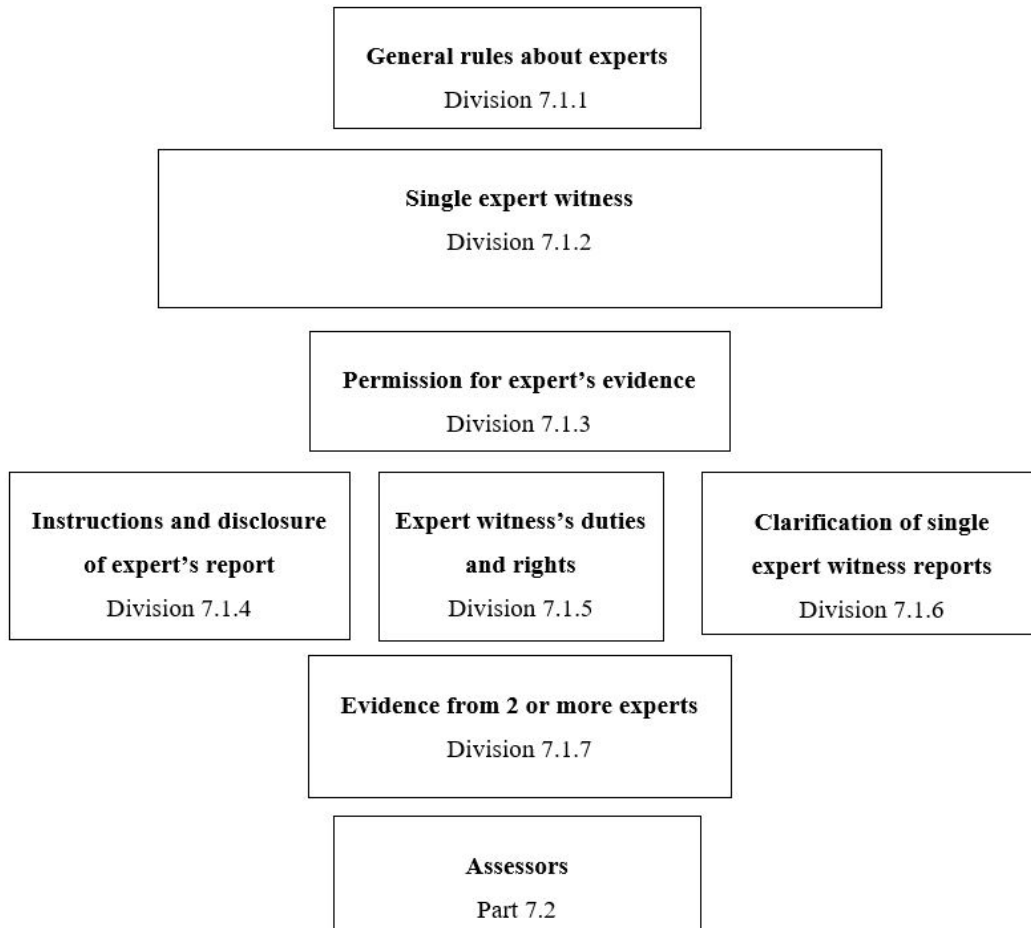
General rules about experts
Division 7.1.1

Single expert witness
Division 7.1.2

Permission for expert's evidence
Division 7.1.3

Instructions and disclosure of expert's report
Division 7.1.4

Expert witness's duties and rights
Division 7.1.5

Clarification of single expert witness reports
Division 7.1.6

Evidence from 2 or more experts
Division 7.1.7

Assessors
Part 7.2